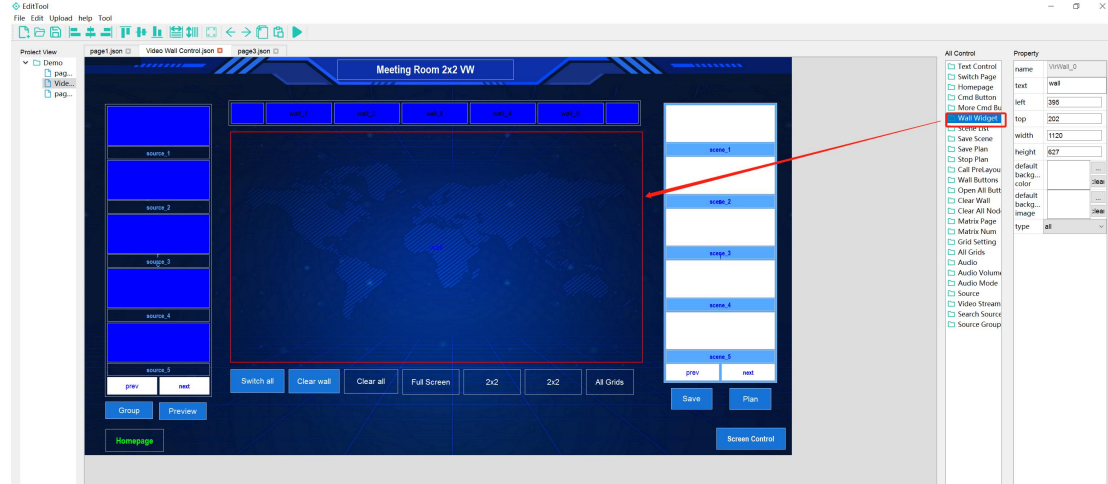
EditTool
File Edit Upload help Tool

Project View
Demo
pag...
Vide...
pag...

page1.json
Video Wall Control.json
page3.json

Meeting Room 2x2 VW

source_1
source_2
source_3
source_4
source_5
prev
next
Group
Preview
Homepage

wall_1
wall_2
wall_3
wall_4
wall_5

wall

Switch all
Clear wall
Clear all
Full Screen
2x2
2x2
All Grids

scene_1
scene_2
scene_3
scene_4
scene_5
prev
next
Save
Plan
Screen Control

All Control
Text Control
Switch Page
Homepage
Cmd Button
More Cmd Bu
Wall Widget
Scene List
Save Scene
Save Plan
Stop Plan
Call PreLayou
Wall Buttons
Open All Butt
Clear Wall
Clear All Nod
Matrix Page
Matrix Num
Grid Setting
All Grids
Audio
Audio Volume
Audio Mode
Source
Video Stream
Search Source
Source Group

Property
name VirWall_0
text wall
left 395
top 202
width 1120
height 627
default backg... color
...
clear
default backg... image
...
clear
type all